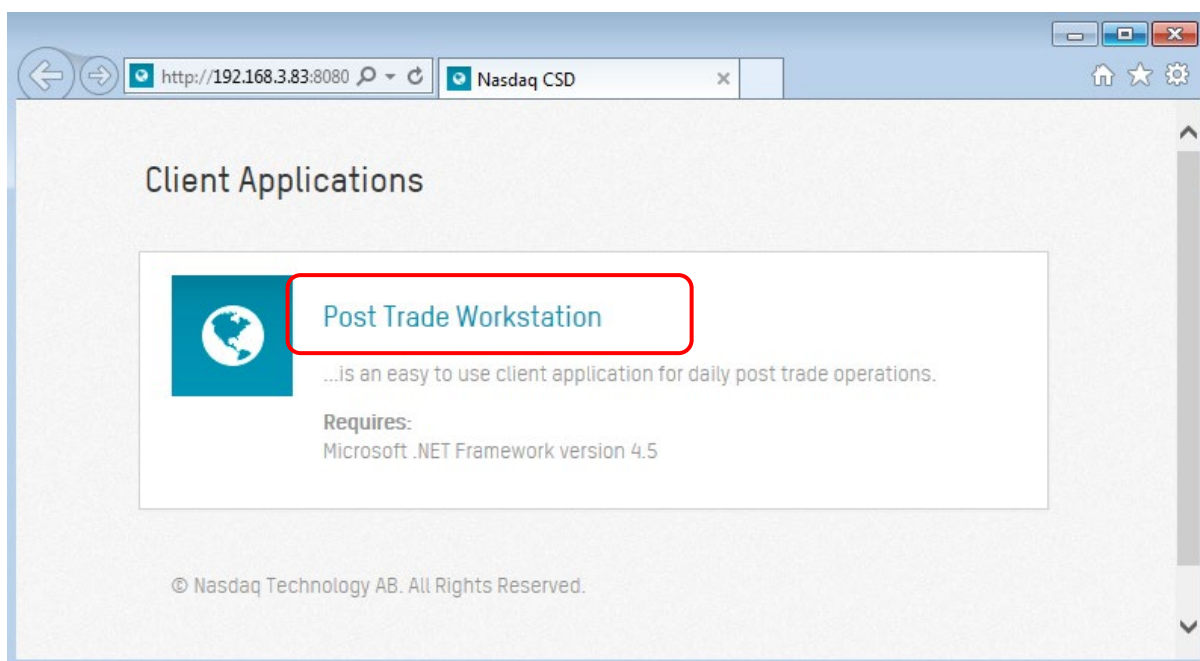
http://192.168.3.83:8080

Nasdaq CSD

Client Applications

Post Trade Workstation

...is an easy to use client application for daily post trade operations.

Requires:
Microsoft .NET Framework version 4.5

© Nasdaq Technology AB. All Rights Reserved.